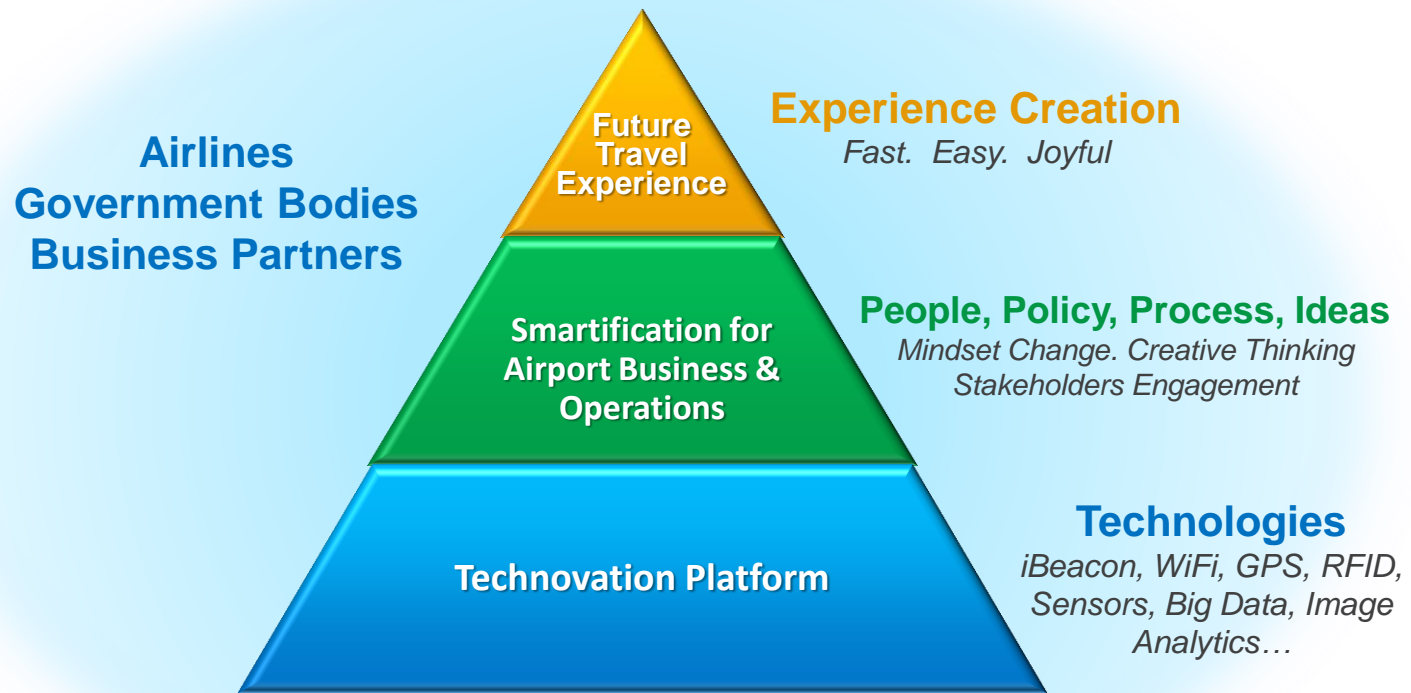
Airlines
Government Bodies
Business Partners

Future Travel Experience

Experience Creation
Fast. Easy. Joyful

Smartification for Airport Business & Operations

People, Policy, Process, Ideas
Mindset Change. Creative Thinking
Stakeholders Engagement

Technovation Platform

Technologies
iBeacon, WiFi, GPS, RFID, Sensors, Big Data, Image Analytics…